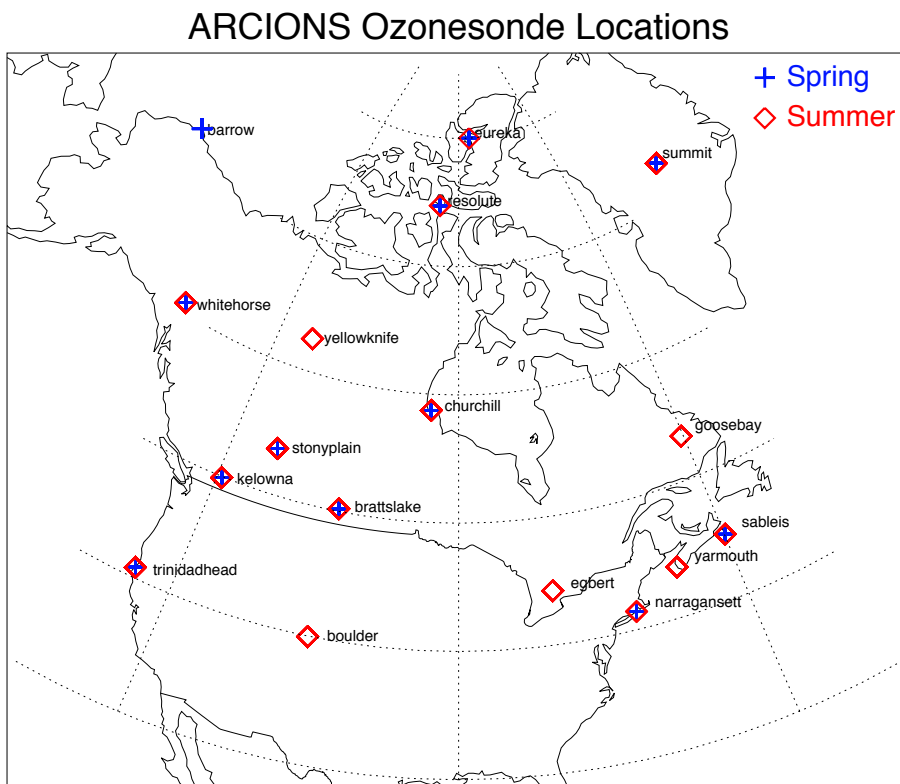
ARCIONS Ozonesonde Locations

+ Spring
◇ Summer

barrow
eureka
summit
resolute
whitehorse
yellowknife
churchill
goosebay
stonyplain
kelowna
brattslake
sableis
yarmouth
trinidadhead
egbert
narragansett
boulder